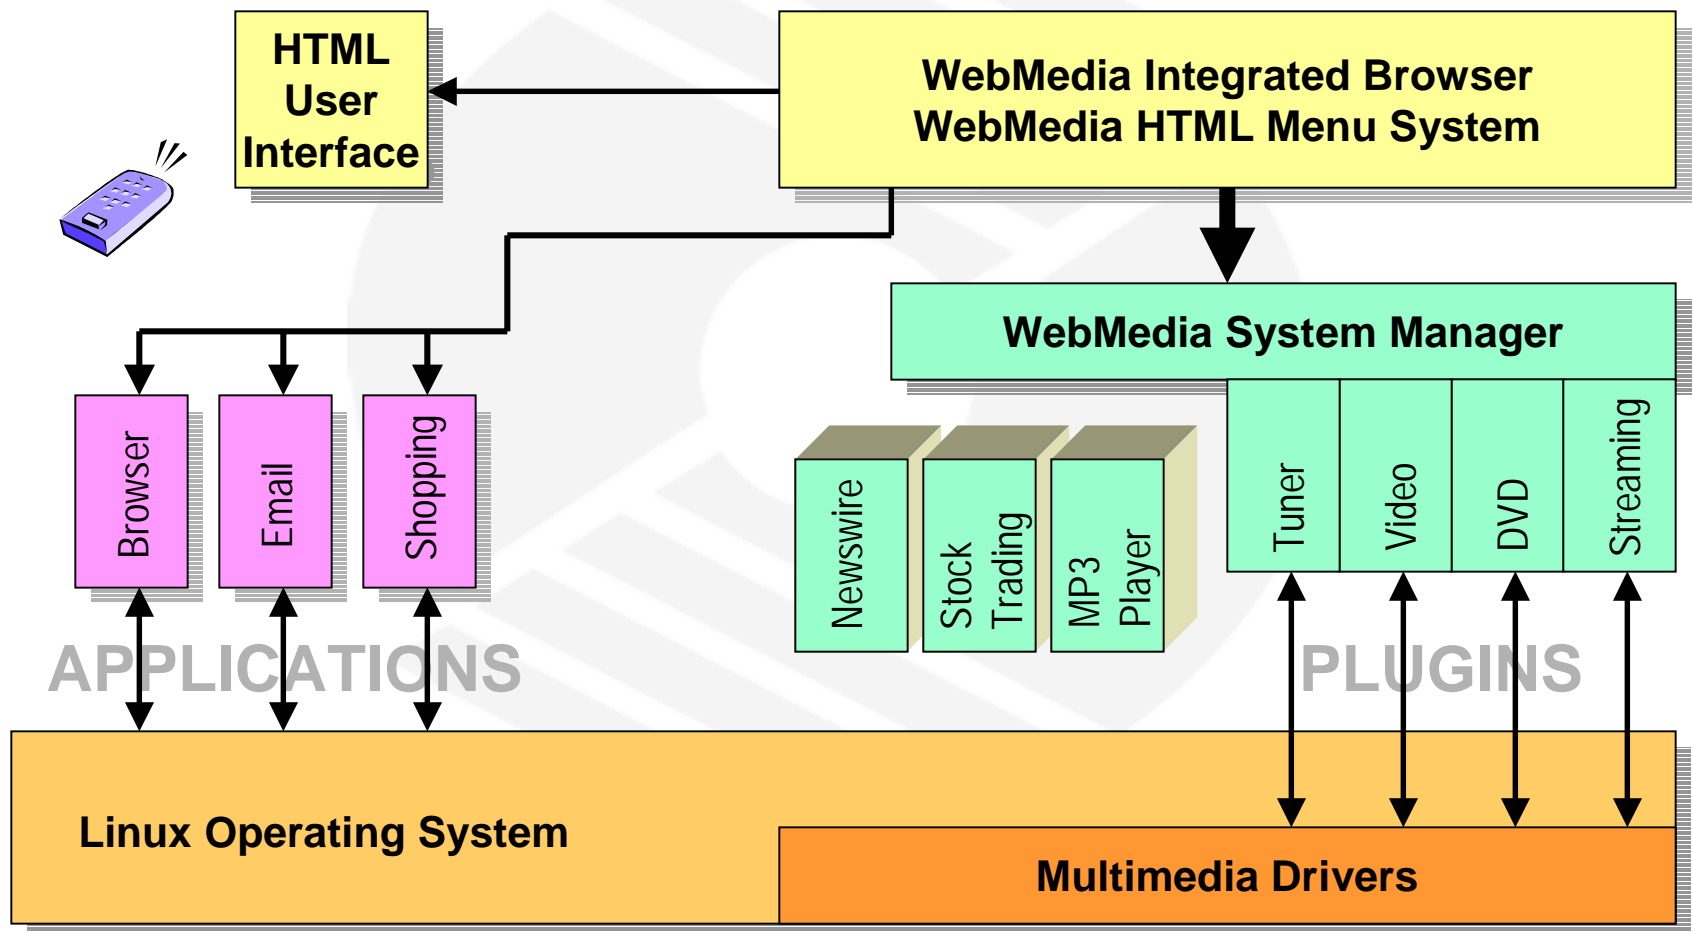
HTML User Interface

WebMedia Integrated Browser
WebMedia HTML Menu System

WebMedia System Manager

Browser

Email

Shopping

Newswire

Stock Trading

MP3 Player

Tuner

Video

DVD

Streaming

APPLICATIONS

PLUGINS

Linux Operating System

Multimedia Drivers